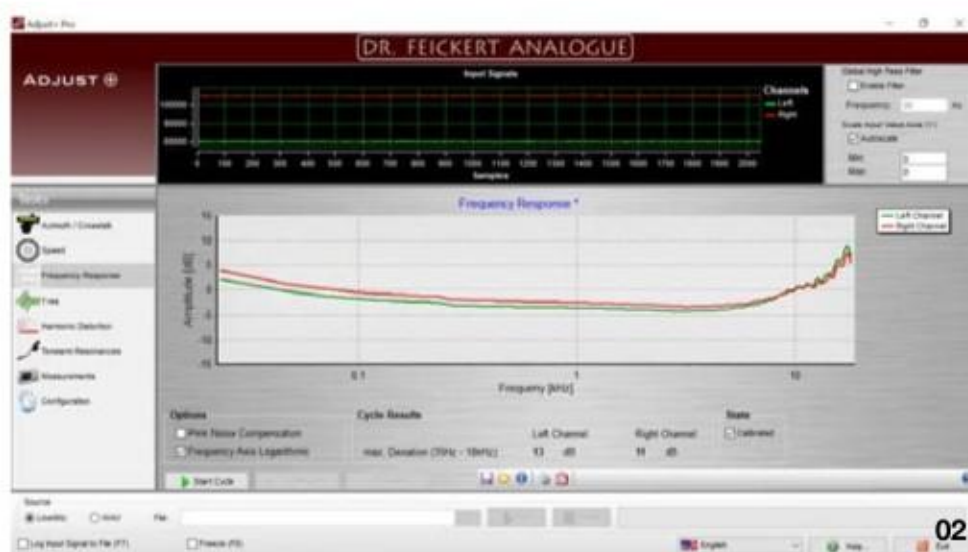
Adjust+ Pro

DR. FEICKERT ANALOGUE

ADJUST +

Input Signals

Channels
Left
Right

100000
50000
0

0 100 200 300 400 500 600 700 800 900 1000 1100 1200 1300 1400 1500 1600 1700 1800 1900 2000

Samples

Global High Pass Filter
Enable Filter
Frequency: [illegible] Hz
Scale Input Values Axis (Y)
Autoscale
Min:
Max:

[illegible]

Azimuth / Crosstalk
Speed
Frequency Response
Time
Harmonic Distortion
Tonearm Resonances
Measurements
Configuration

Frequency Response *

Left Channel
Right Channel

15
10
5
0
-5
-10
-15

Amplitude [dB]

0.1
1
10

Frequency [kHz]

Options
Pink Noise Compensation
Frequency Axis Logarithmic

Cycle Results
Left Channel
Right Channel
max. Deviation (70Hz - 18kHz)
13 dB
11 dB

State
Calibrated

Start Cycle

Source
Loopback
Mixer
File

Log Input Signal to File (F7)
Freeze (F8)

English

Help
Exit

02